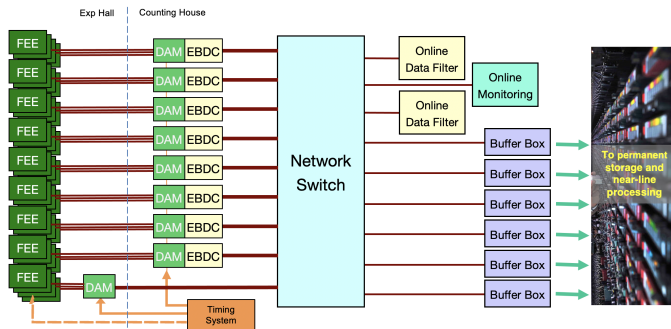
Exp Hall

Counting House

FEE
FEE
FEE
FEE
FEE
FEE
FEE
FEE
FEE

DAM EBDC
DAM EBDC
DAM EBDC
DAM EBDC
DAM EBDC
DAM EBDC
DAM EBDC
DAM EBDC

DAM

Timing System

Network Switch

Online Data Filter

Online Monitoring

Online Data Filter

Buffer Box
Buffer Box
Buffer Box
Buffer Box
Buffer Box
Buffer Box

To permanent storage and near-line processing